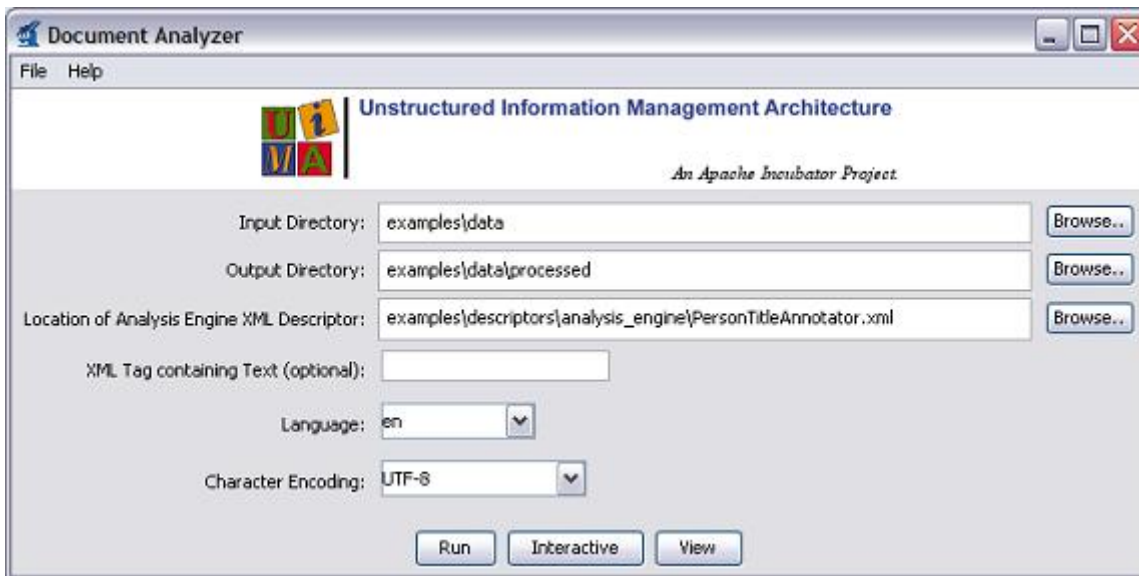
Document Analyzer

File Help

U i M A

Unstructured Information Management Architecture

An Apache Incubator Project

Input Directory: examples\data Browse..

Output Directory: examples\data\processed Browse..

Location of Analysis Engine XML Descriptor: examples\descriptors\analysis_engine\PersonTitleAnnotator.xml Browse..

XML Tag containing Text (optional):

Language: en

Character Encoding: UTF-8

Run Interactive View